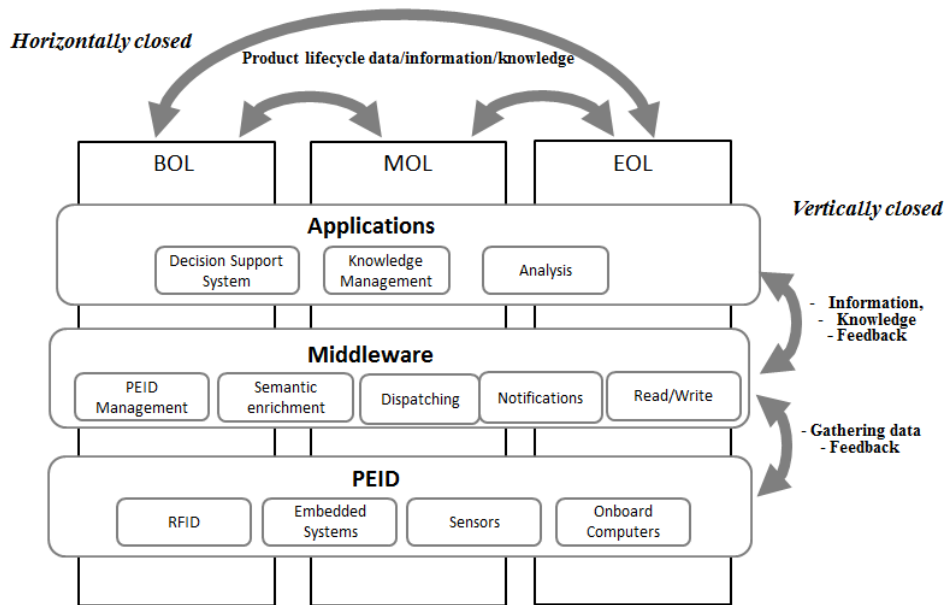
Horizontally closed

Product lifecycle data/information/knowledge

BOL

MOL

EOL

Vertically closed

Applications

Decision Support System

Knowledge Management

Analysis

- Information,
- Knowledge
- Feedback

Middleware

PEID Management

Semantic enrichment

Dispatching

Notifications

Read/Write

- Gathering data
- Feedback

PEID

RFID

Embedded Systems

Sensors

Onboard Computers